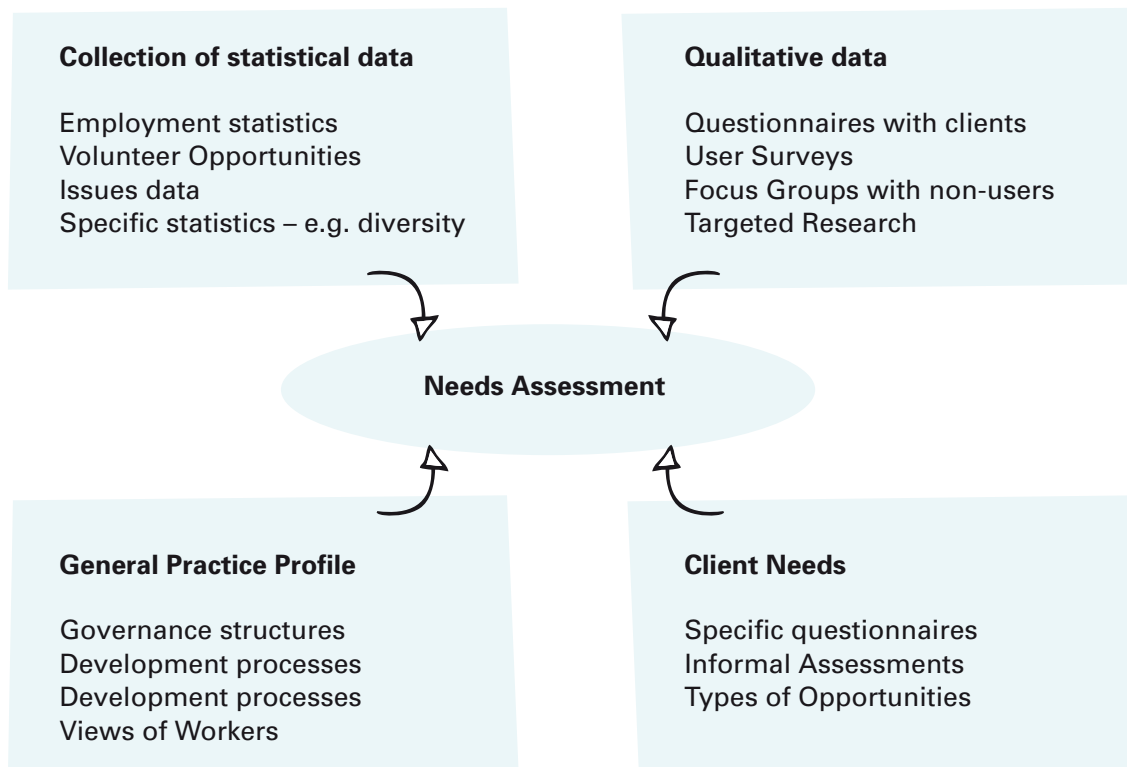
**Collection of statistical data**

Employment statistics
Volunteer Opportunities
Issues data
Specific statistics – e.g. diversity

**Qualitative data**

Questionnaires with clients
User Surveys
Focus Groups with non-users
Targeted Research

**Needs Assessment**

**General Practice Profile**

Governance structures
Development processes
Development processes
Views of Workers

**Client Needs**

Specific questionnaires
Informal Assessments
Types of Opportunities